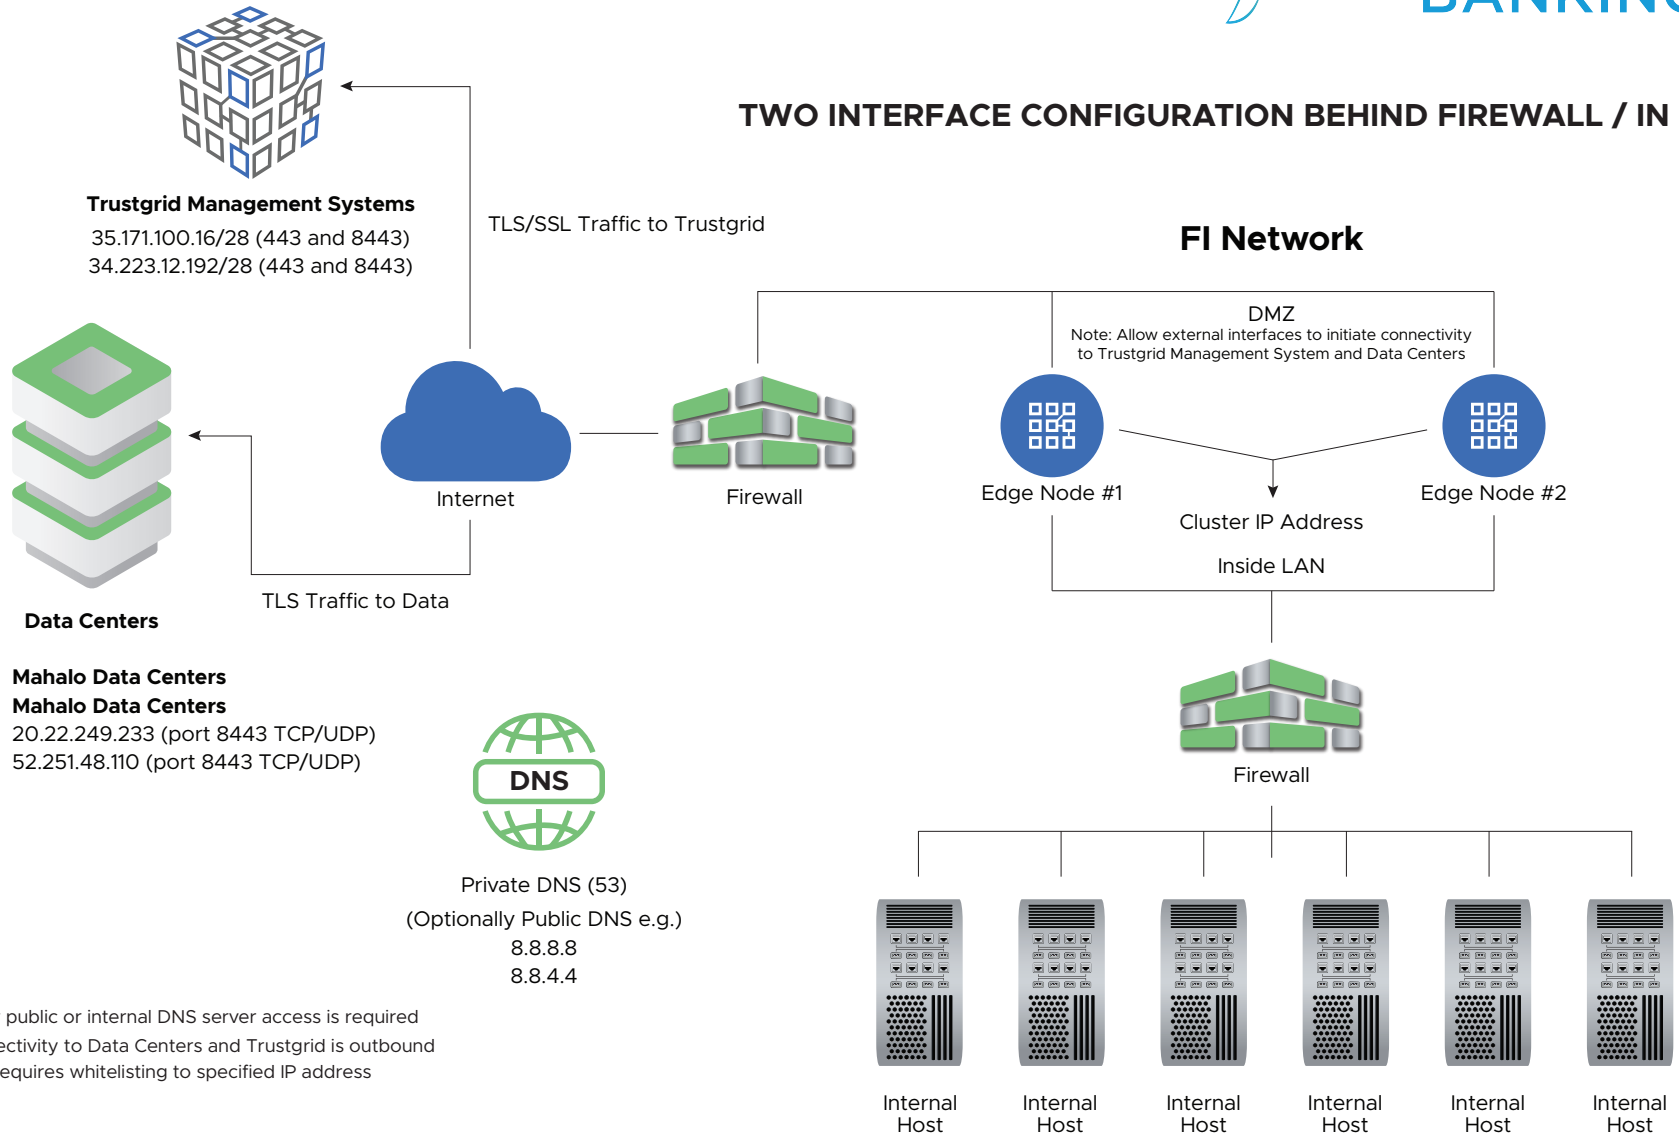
BANKIN

TWO INTERFACE CONFIGURATION BEHIND FIREWALL / IN

Trustgrid Management Systems
35.171.100.16/28 (443 and 8443)
34.223.12.192/28 (443 and 8443)

TLS/SSL Traffic to Trustgrid

FI Network

DMZ
Note: Allow external interfaces to initiate connectivity to Trustgrid Management System and Data Centers

Internet

Firewall

Edge Node #1

Edge Node #2

Cluster IP Address

Inside LAN

TLS Traffic to Data

Data Centers

Mahalo Data Centers
Mahalo Data Centers
20.22.249.233 (port 8443 TCP/UDP)
52.251.48.110 (port 8443 TCP/UDP)

DNS

Firewall

Private DNS (53)
(Optionally Public DNS e.g.)
8.8.8.8
8.8.4.4

public or internal DNS server access is required
ectivity to Data Centers and Trustgrid is outbound
equires whitelisting to specified IP address

Internal Host

Internal Host

Internal Host

Internal Host

Internal Host

Internal Host